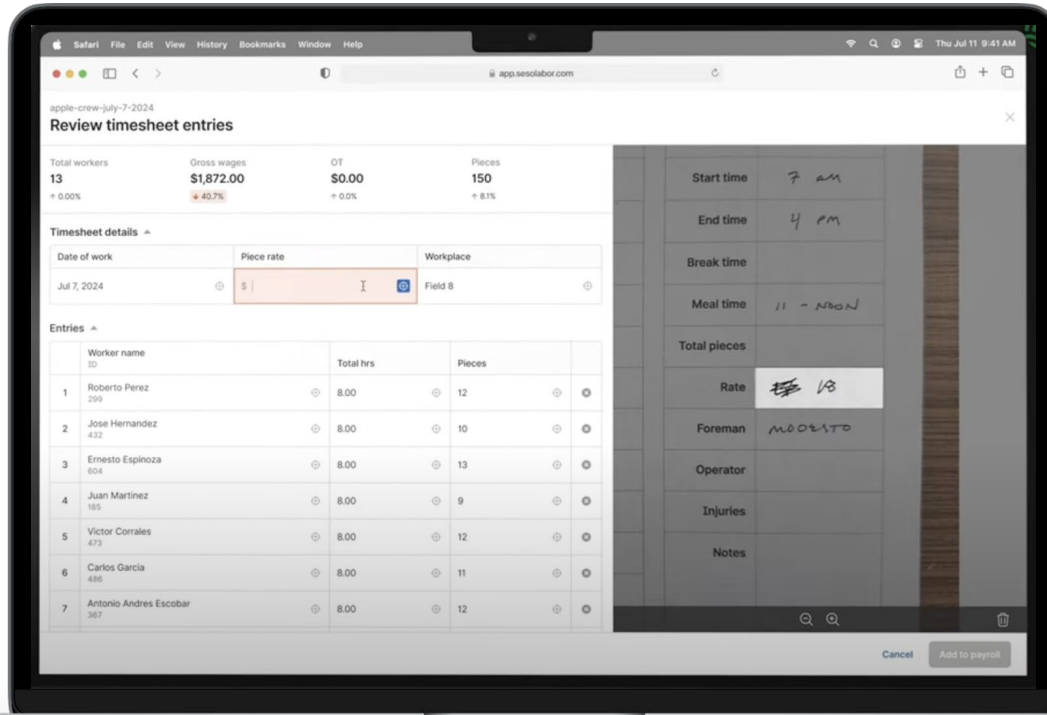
Safari File Edit View History Bookmarks Window Help

Thu Jul 11 9:41 AM

app.sesolabor.com

apple-crew-july-7-2024
Review timesheet entries

| Total workers | Gross wages | OT | Pieces |
|---|---|---|---|
| 13 | $1,872.00 | $0.00 | 150 |
| ↑ 0.00% | ↓ 40.7% | ↑ 0.0% | ↑ 8.1% |

Timesheet details

| Date of work | Piece rate | Workplace |
|---|---|---|
| Jul 7, 2024 | $ | Field 8 |

Entries

| | Worker name ID | Total hrs | Pieces |
|---|---|---|---|
| 1 | Roberto Perez 299 | 8.00 | 12 |
| 2 | Jose Hernandez 432 | 8.00 | 10 |
| 3 | Ernesto Espinoza 604 | 8.00 | 13 |
| 4 | Juan Martinez 185 | 8.00 | 9 |
| 5 | Victor Corrales 473 | 8.00 | 12 |
| 6 | Carlos Garcia 486 | 8.00 | 11 |
| 7 | Antonio Andres Escobar 367 | 8.00 | 12 |

| | |
|---|---|
| Start time | 7 am |
| End time | 4 pm |
| Break time | |
| Meal time | 11 - NOON |
| Total pieces | |
| Rate | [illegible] 18 |
| Foreman | MODESTO |
| Operator | |
| Injuries | |
| Notes | |

Cancel
Add to payroll